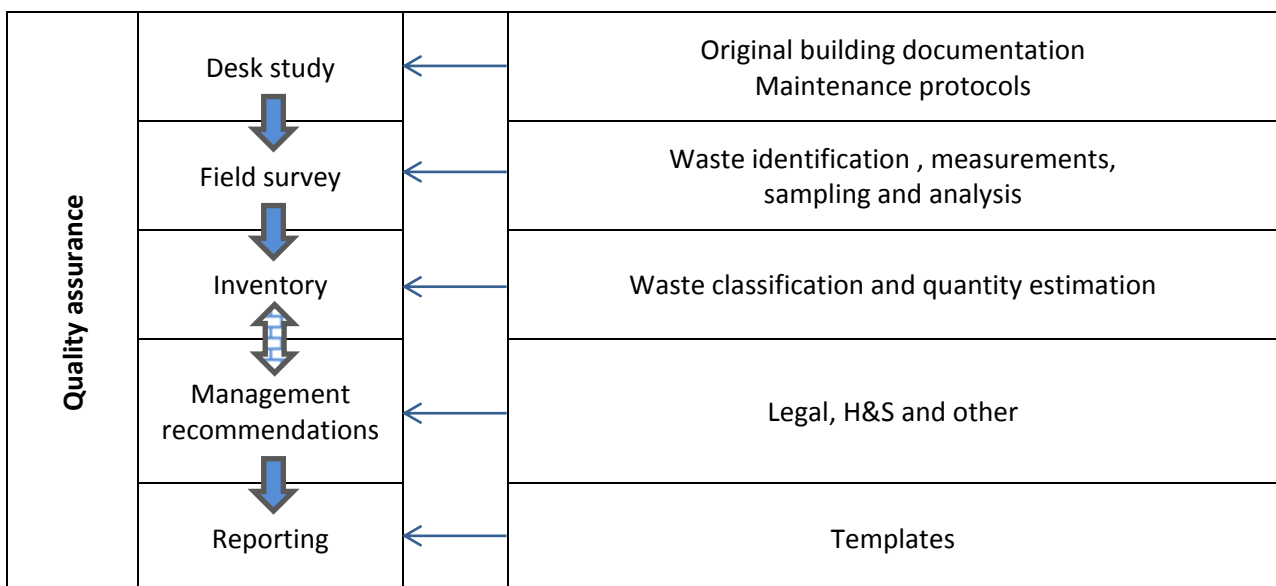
Quality assurance

| Desk study | Original building documentation Maintenance protocols |
|---|---|
| Field survey | Waste identification , measurements, sampling and analysis |
| Inventory | Waste classification and quantity estimation |
| Management recommendations | Legal, H&S and other |
| Reporting | Templates |